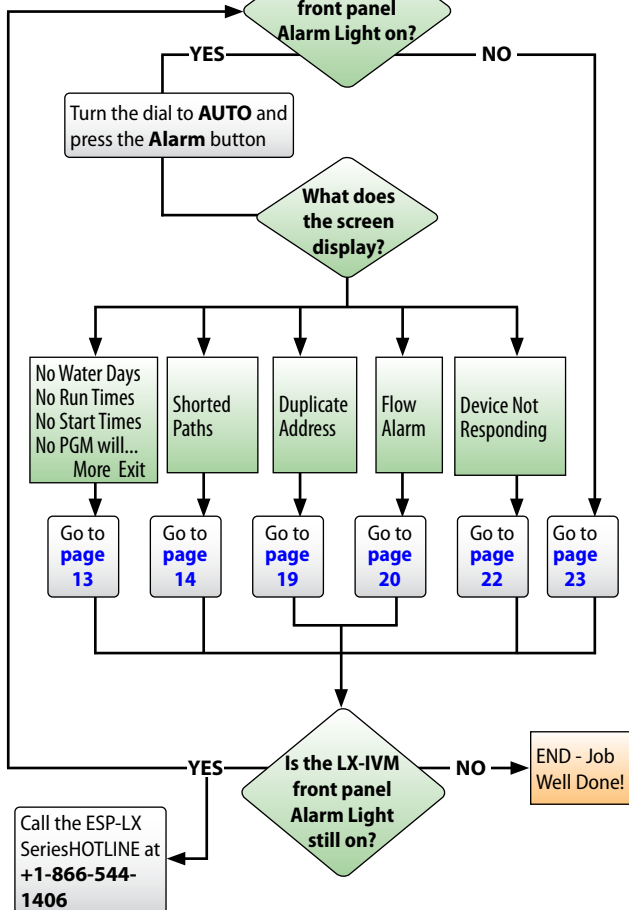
front panel Alarm Light on?

YES

NO

Turn the dial to **AUTO** and press the **Alarm** button

What does the screen display?

No Water Days
No Run Times
No Start Times
No PGM will...
More Exit

Shorted Paths

Duplicate Address

Flow Alarm

Device Not Responding

Go to **page 13**

Go to **page 14**

Go to **page 19**

Go to **page 20**

Go to **page 22**

Go to **page 23**

YES

Is the LX-IVM front panel Alarm Light still on?

NO

END - Job Well Done!

Call the ESP-LX SeriesHOTLINE at **+1-866-544-1406**